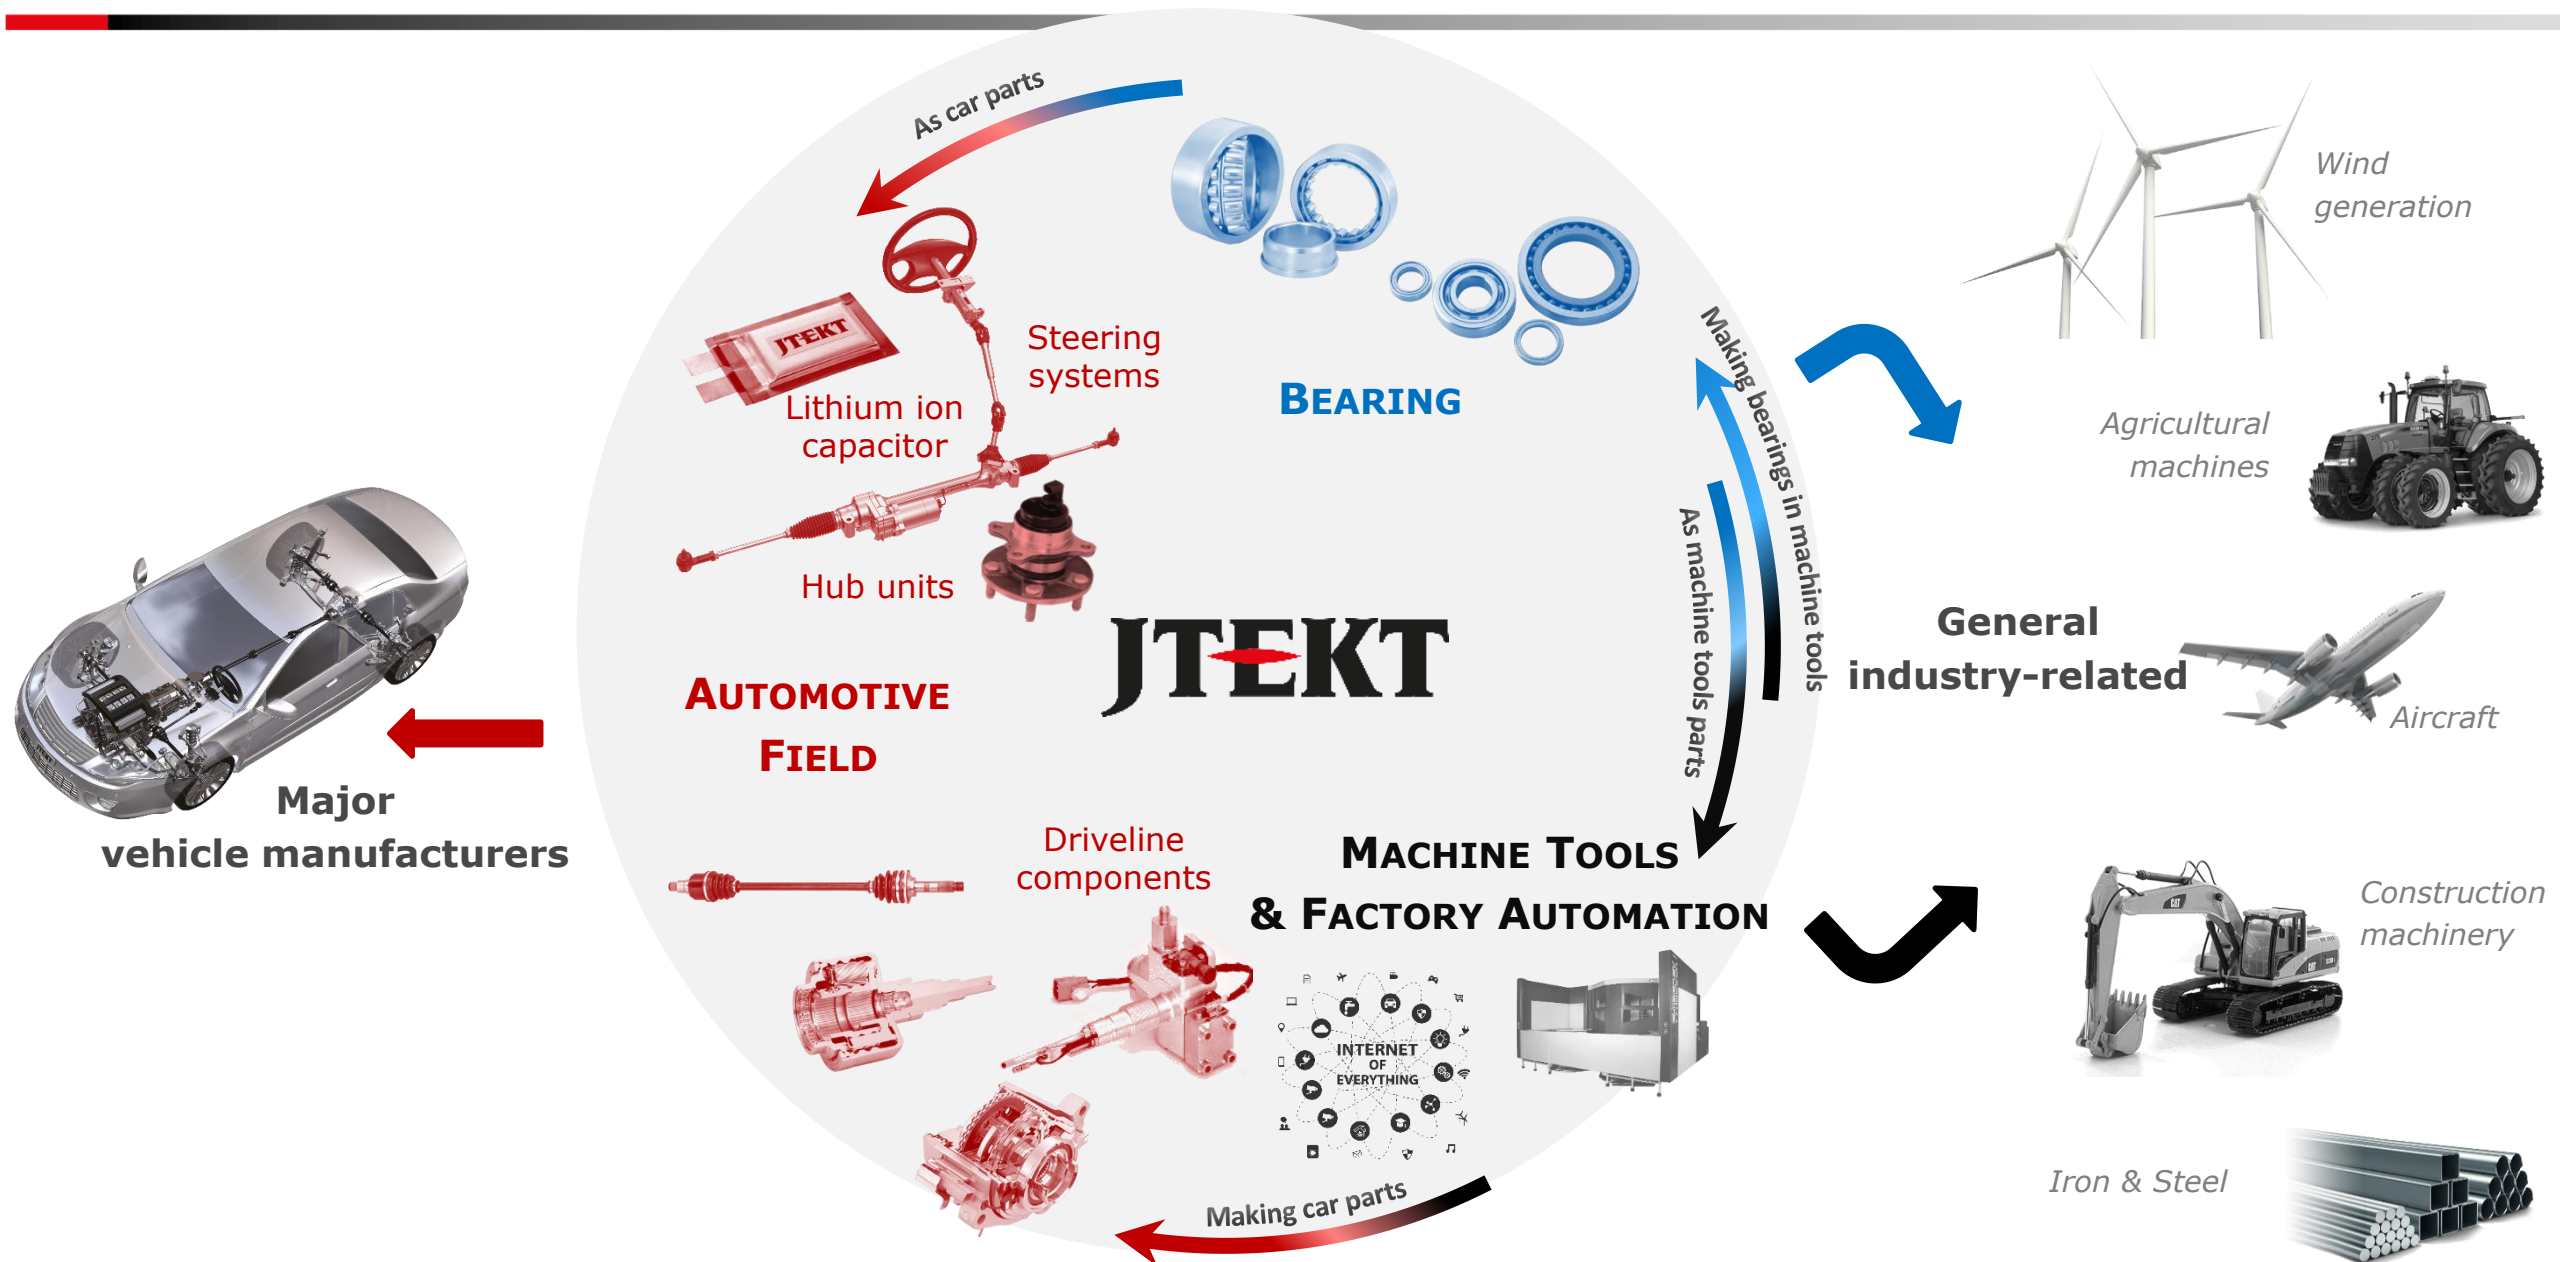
As car parts

Steering systems

Lithium ion capacitor

BEARING

Hub units

JTEKT

AUTOMOTIVE FIELD

Major vehicle manufacturers

Making bearings in machine tools

As machine tools parts

Wind generation

Agricultural machines

General industry-related

Aircraft

Driveline components

MACHINE TOOLS & FACTORY AUTOMATION

INTERNET OF EVERYTHING

Construction machinery

Iron & Steel

Making car parts